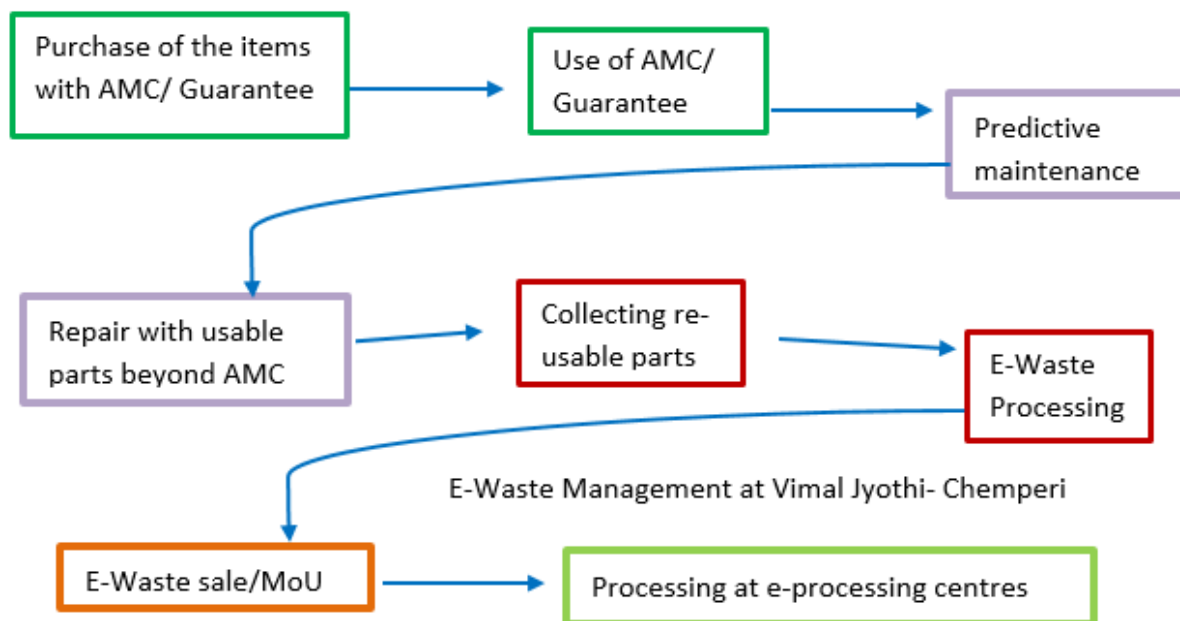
Purchase of the items with AMC/ Guarantee

Use of AMC/ Guarantee

Predictive maintenance

Repair with usable parts beyond AMC

Collecting re-usable parts

E-Waste Processing

E-Waste Management at Vimal Jyothi- Chemperi

E-Waste sale/MoU

Processing at e-processing centres